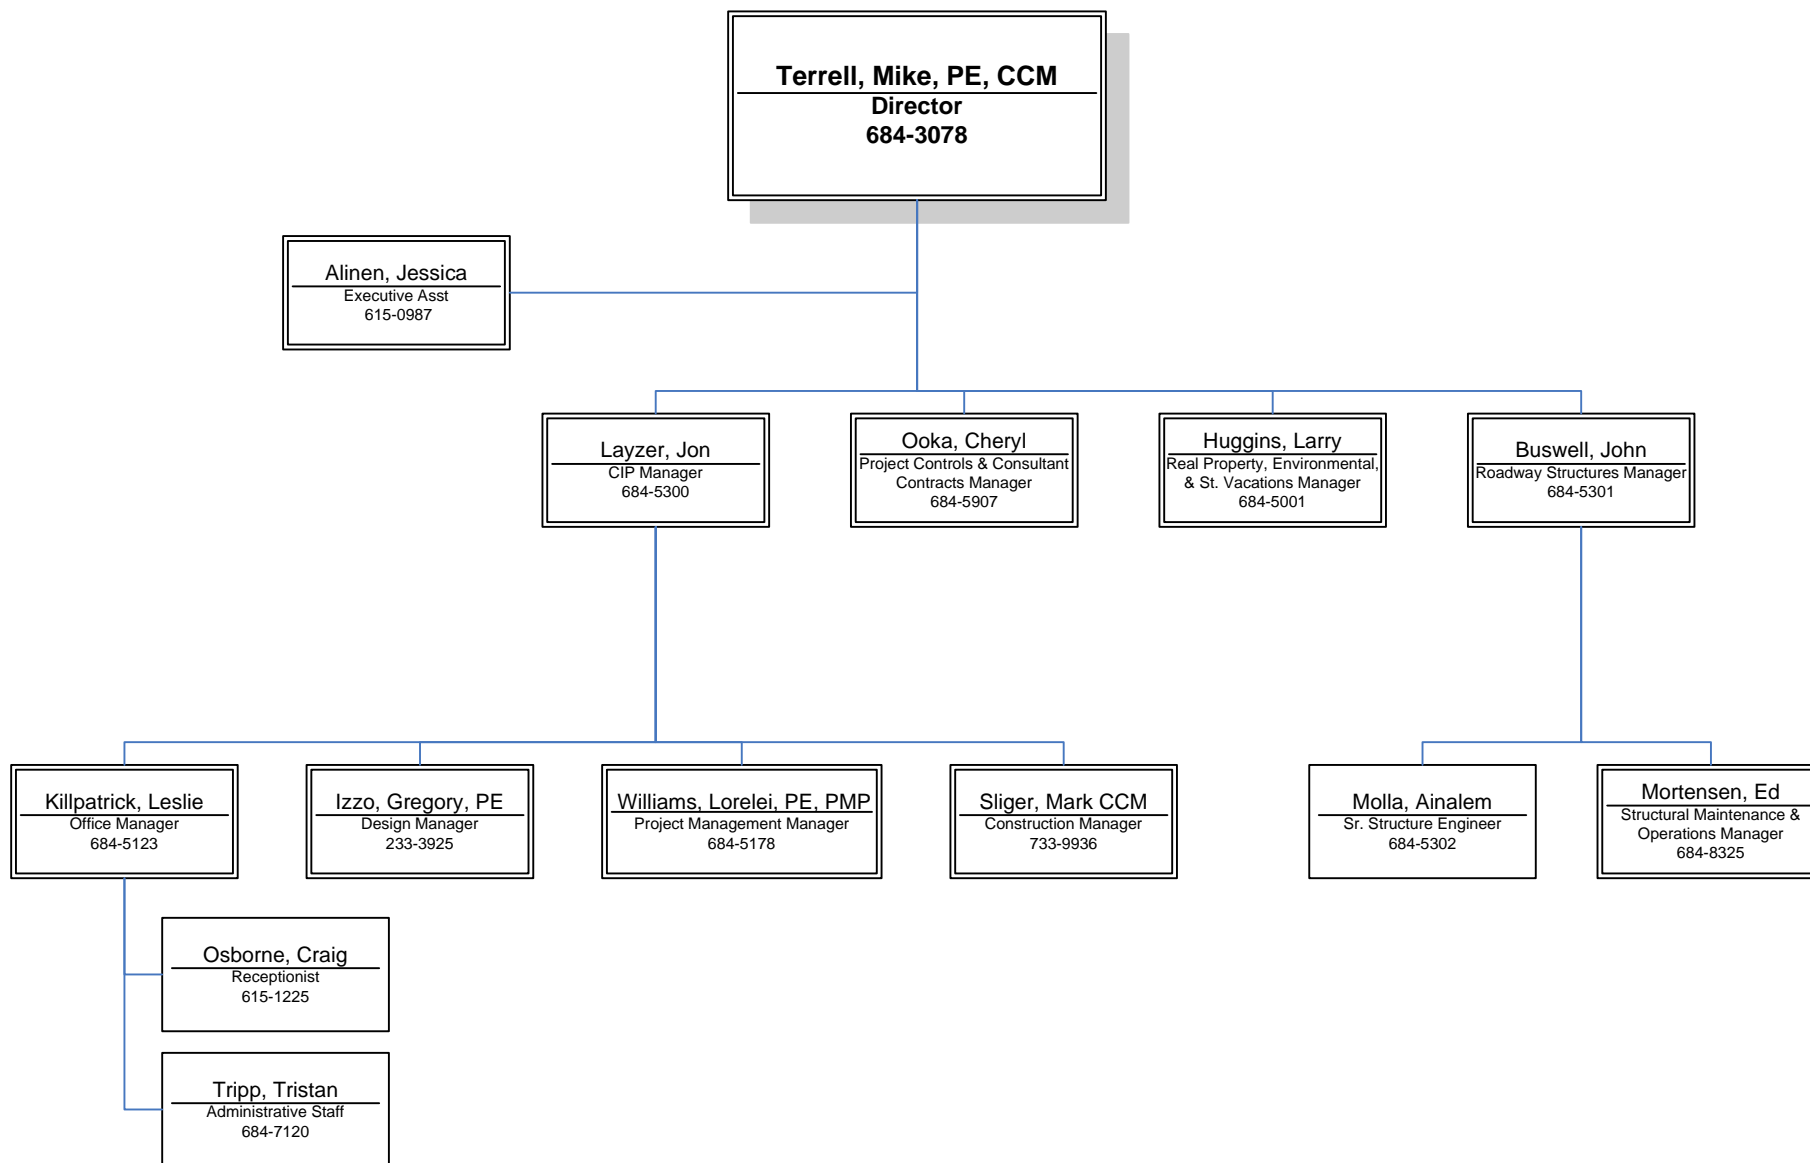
Terrell, Mike, PE, CCM
Director
684-3078

Alinen, Jessica
Executive Asst
615-0987

Layzer, Jon
CIP Manager
684-5300

Ooka, Cheryl
Project Controls & Consultant Contracts Manager
684-5907

Huggins, Larry
Real Property, Environmental, & St. Vacations Manager
684-5001

Buswell, John
Roadway Structures Manager
684-5301

Killpatrick, Leslie
Office Manager
684-5123

Izzo, Gregory, PE
Design Manager
233-3925

Williams, Lorelei, PE, PMP
Project Management Manager
684-5178

Sliger, Mark CCM
Construction Manager
733-9936

Molla, Ainalem
Sr. Structure Engineer
684-5302

Mortensen, Ed
Structural Maintenance & Operations Manager
684-8325

Osborne, Craig
Receptionist
615-1225

Tripp, Tristan
Administrative Staff
684-7120